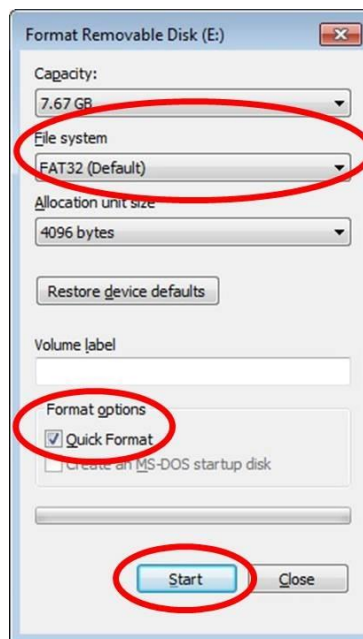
Format Removable Disk (E:)

Capacity:

7.67 GB

File system

FAT32 (Default)

Allocation unit size

4096 bytes

Restore device defaults

Volume label

Format options

Quick Format

Create an MS-DOS startup disk

Start

Close